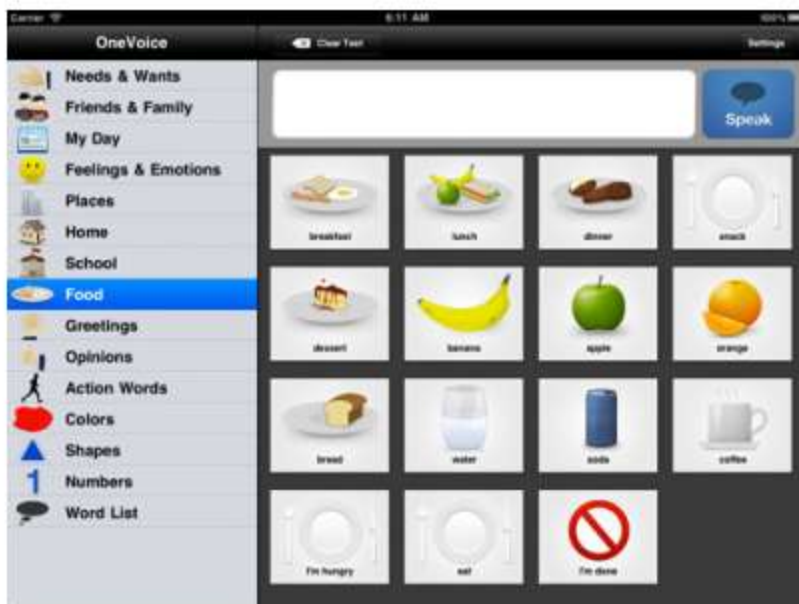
Carrier
6:11 AM
100%

OneVoice
Clear Text
Settings

Needs & Wants
Friends & Family
My Day
Feelings & Emotions
Places
Home
School
Food
Greetings
Opinions
Action Words
Colors
Shapes
1 Numbers
Word List

Speak

breakfast
lunch
dinner
snack
dessert
banana
apple
orange
bread
water
soda
coffee
I'm hungry
eat
I'm done